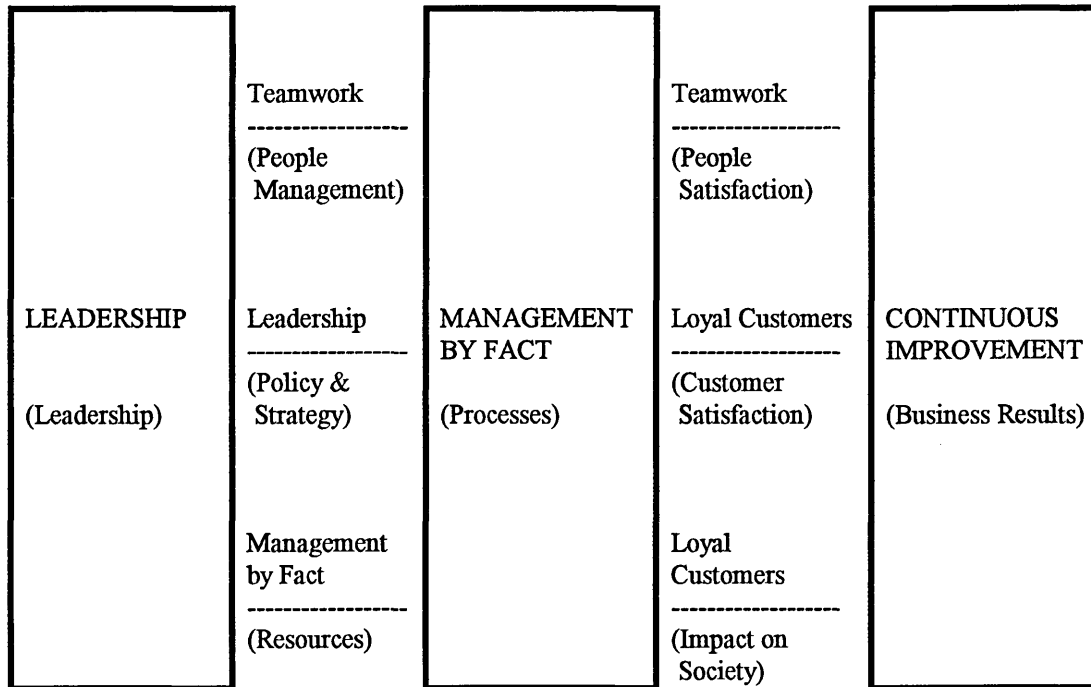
LEADERSHIP

(Leadership)

Teamwork
------------------
(People Management)

Leadership
------------------
(Policy & Strategy)

Management by Fact
------------------
(Resources)

MANAGEMENT BY FACT

(Processes)

Teamwork
------------------
(People Satisfaction)

Loyal Customers
------------------
(Customer Satisfaction)

Loyal Customers
------------------
(Impact on Society)

CONTINUOUS IMPROVEMENT

(Business Results)